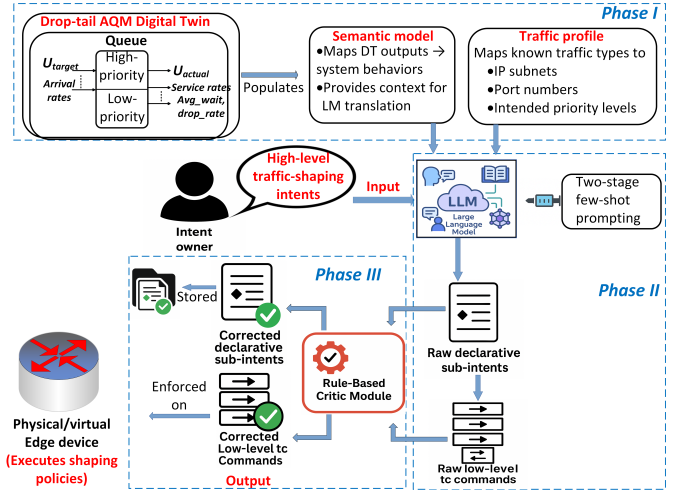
Phase I

Drop-tail AQM Digital Twin

Queue

$U_{target}$

Arrival rates

High-priority

Low-priority

$U_{actual}$

Service rates

Avg_wait, drop_rate

Populates

Semantic model

•Maps DT outputs → system behaviors

•Provides context for LM translation

Traffic profile

Maps known traffic types to

•IP subnets

•Port numbers

•Intended priority levels

High-level traffic-shaping intents

Input

Intent owner

LLM

Large Language Model

Two-stage few-shot prompting

Phase III

Phase II

Stored

Corrected declarative sub-intents

Raw declarative sub-intents

Rule-Based Critic Module

Enforced on

Corrected Low-level tc Commands

Output

Raw low-level tc commands

Physical/virtual Edge device

(Executes shaping policies)